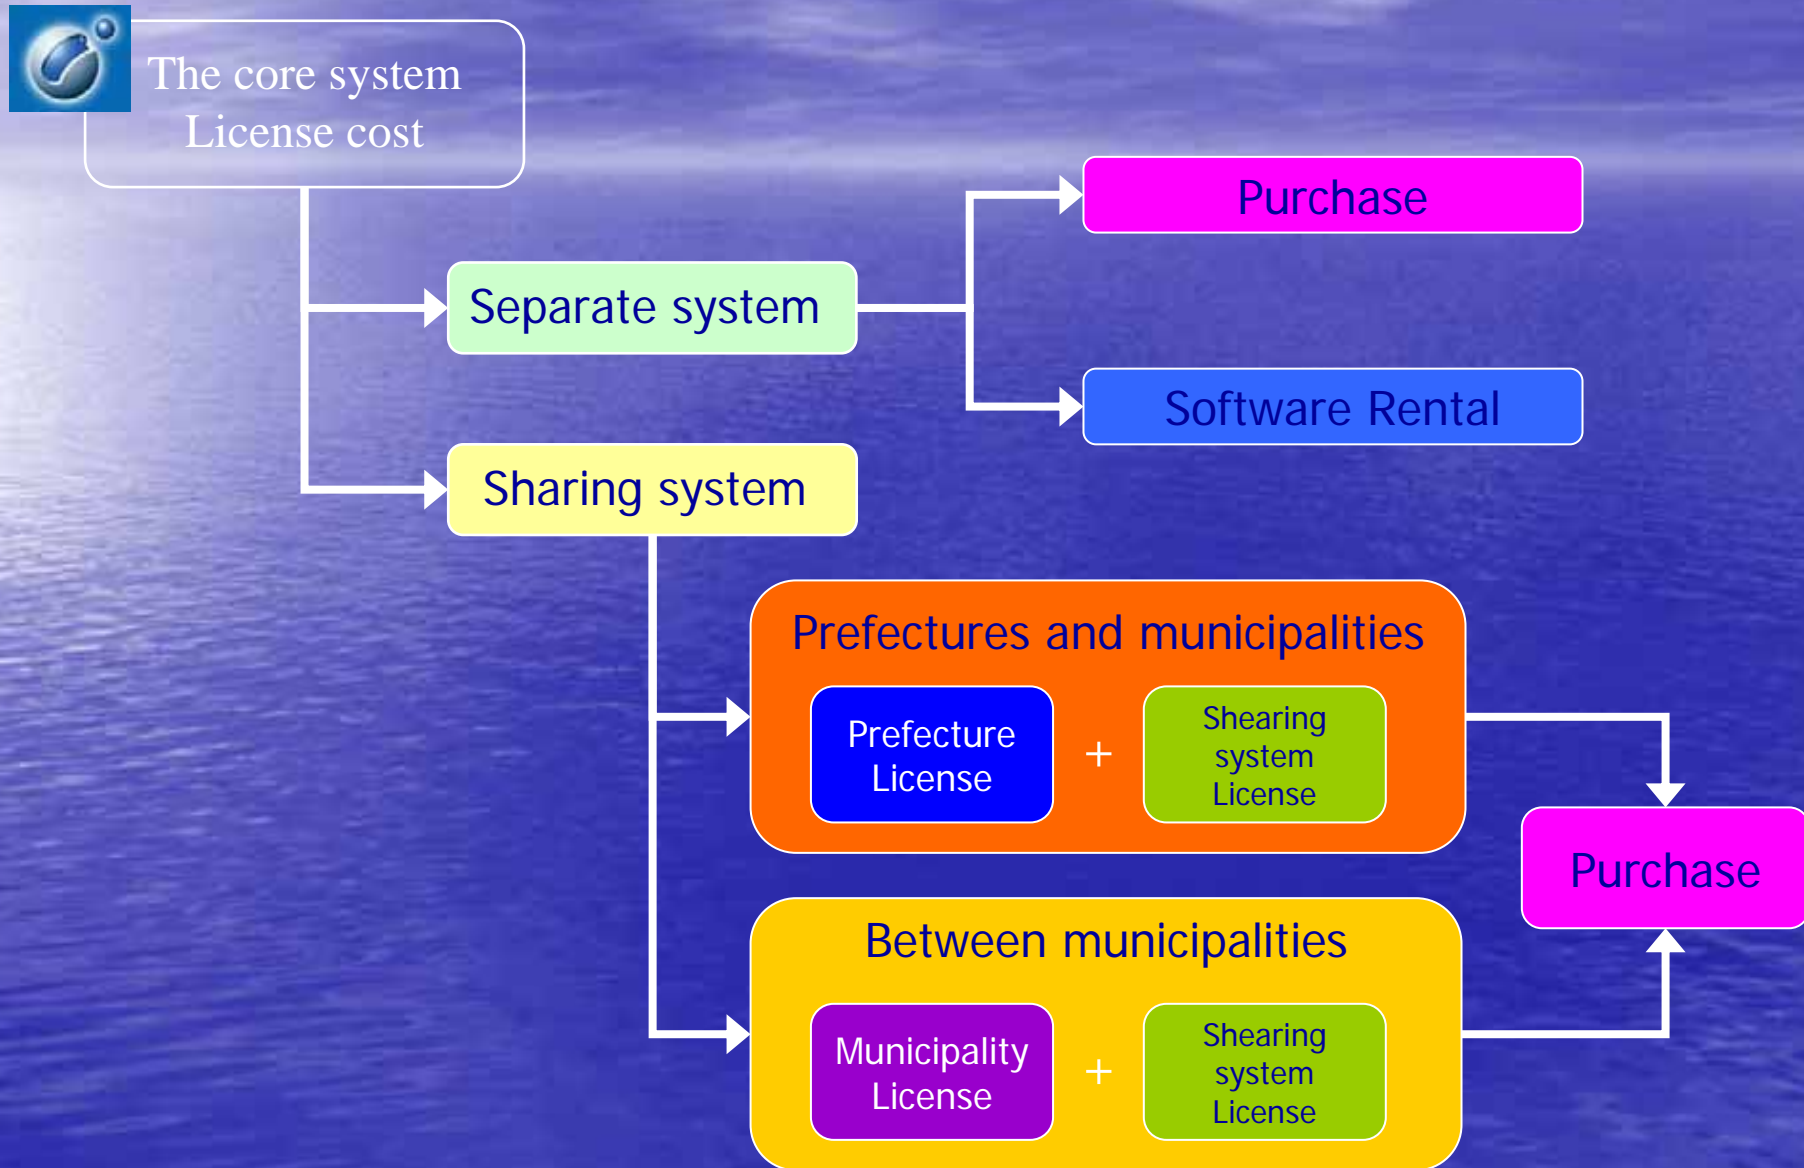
The core system License cost

Separate system

Purchase

Software Rental

Sharing system

Prefectures and municipalities

Prefecture License

+

Shearing system License

Purchase

Between municipalities

Municipality License

+

Shearing system License